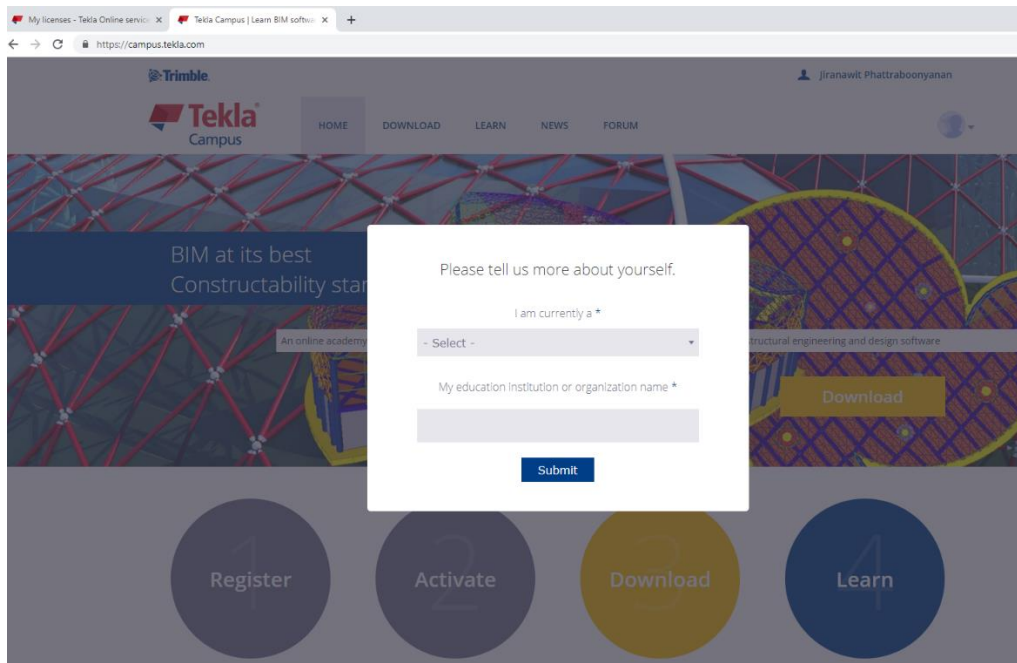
My licenses - Tekla Online servic ×
Tekla Campus | Learn BIM softwa ×
+
https://campus.tekla.com

Trimble.
Jiranawit Phattraboonyanan

Tekla Campus

HOME DOWNLOAD LEARN NEWS FORUM

BIM at its best
Constructability star

An online academy

tructural engineering and design software

Download

Please tell us more about yourself.

I am currently a *

- Select -

My education institution or organization name *

Submit

1 Register
2 Activate
3 Download
4 Learn